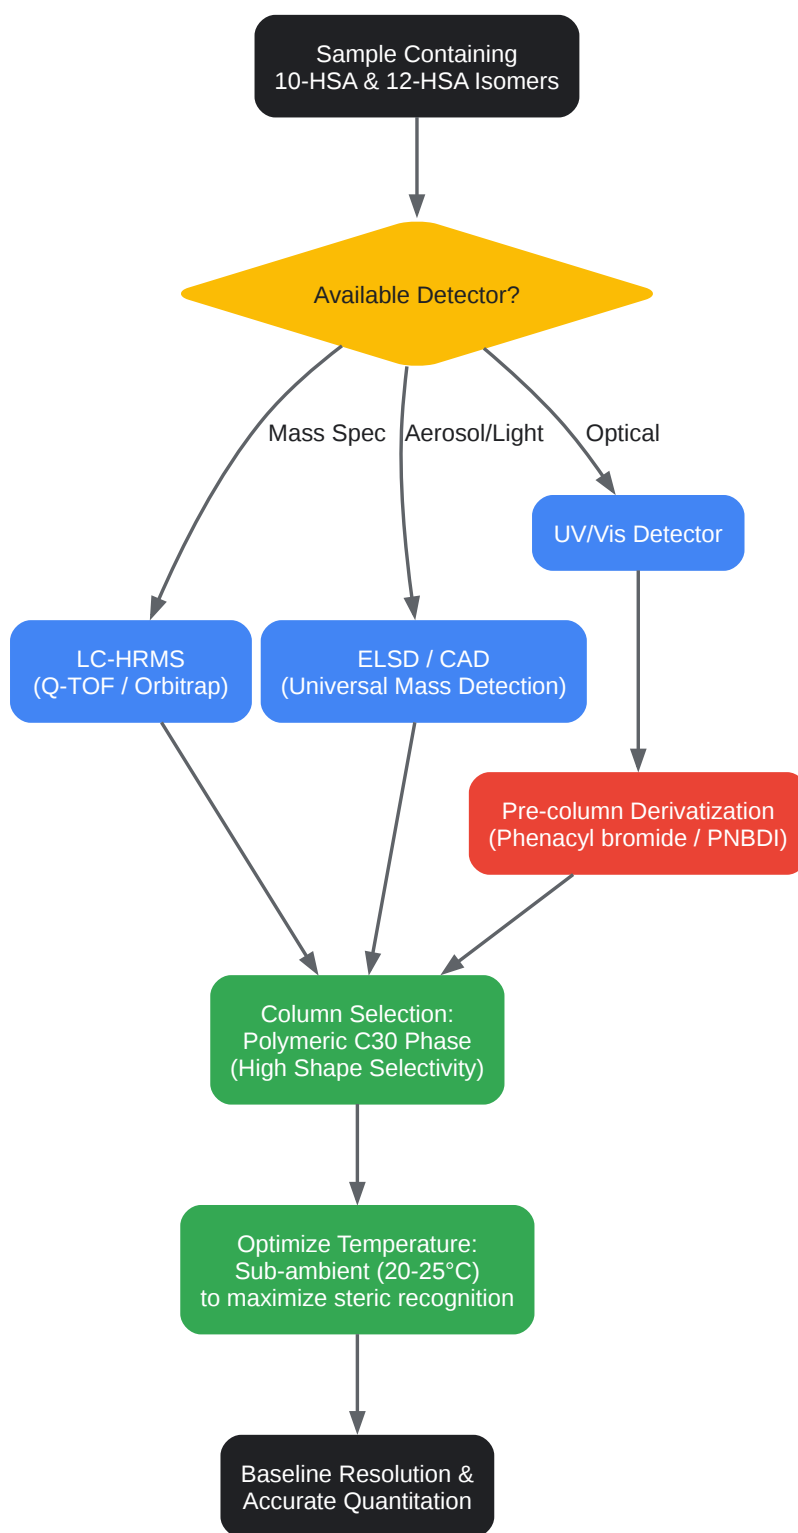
Sample Containing
10-HSA & 12-HSA Isomers

Available Detector?

Mass Spec

Aerosol/Light

Optical

UV/Vis Detector

LC-HRMS
(Q-TOF / Orbitrap)

ELSD / CAD
(Universal Mass Detection)

Pre-column Derivatization
(Phenacyl bromide / PNBDI)

Column Selection:
Polymeric C30 Phase
(High Shape Selectivity)

Optimize Temperature:
Sub-ambient (20-25°C)
to maximize steric recognition

Baseline Resolution &
Accurate Quantitation